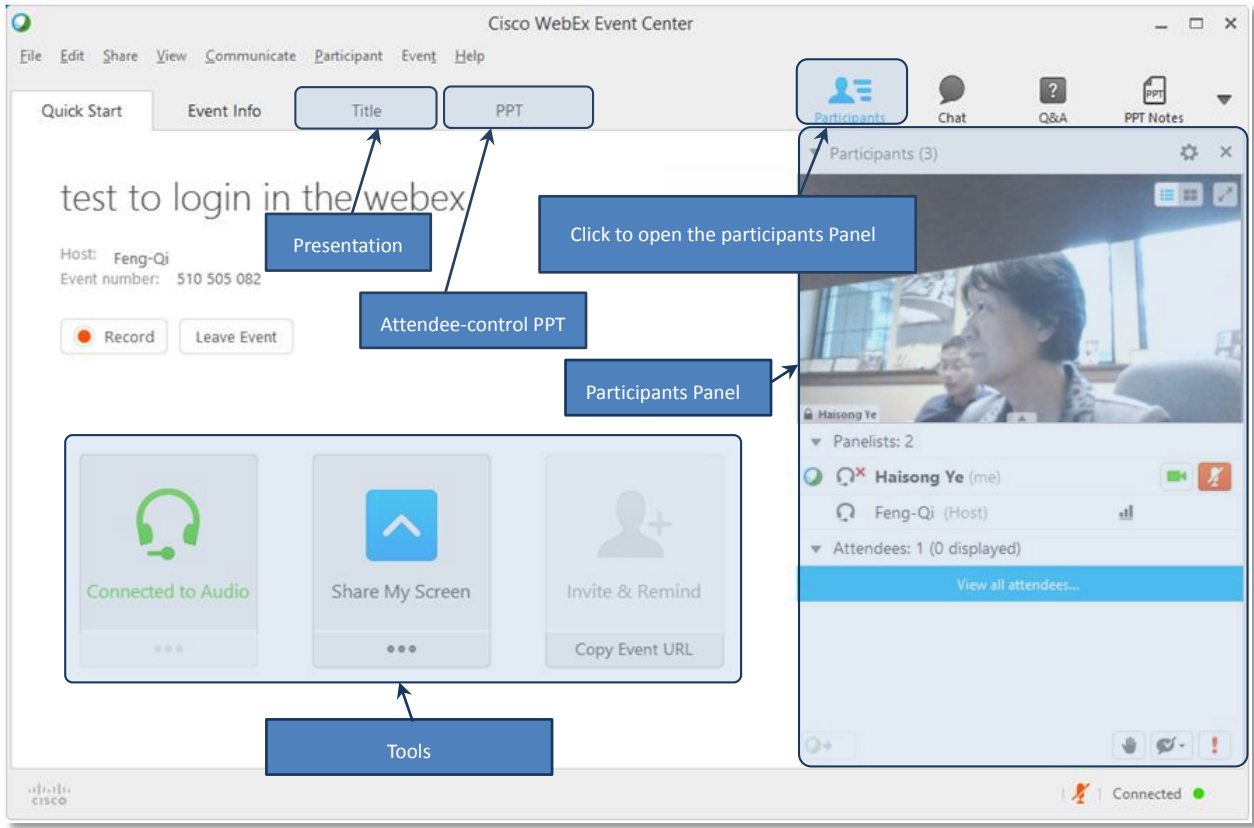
Cisco WebEx Event Center

File Edit Share View Communicate Participant Event Help

Quick Start Event Info Title PPT

Participants Chat Q&A PPT Notes

Participants (3)

test to login in the webex

Host: Feng-Qi
Event number: 510 505 082

Record Leave Event

Presentation

Attendee-control PPT

Click to open the participants Panel

Participants Panel

Haisong Ye

Panelists: 2

Haisong Ye (me)

Feng-Qi (Host)

Attendees: 1 (0 displayed)

View all attendees...

Connected to Audio

Share My Screen

Invite & Remind

Copy Event URL

Tools

CISCO

Connected